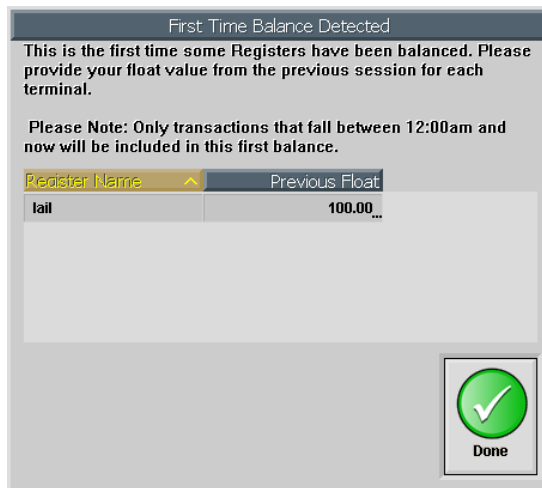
First Time Balance Detected

This is the first time some Registers have been balanced. Please provide your float value from the previous session for each terminal.

Please Note: Only transactions that fall between 12:00am and now will be included in this first balance.

| Register Name | Previous Float |
|---|---|
| lail | 100.00... |

Done